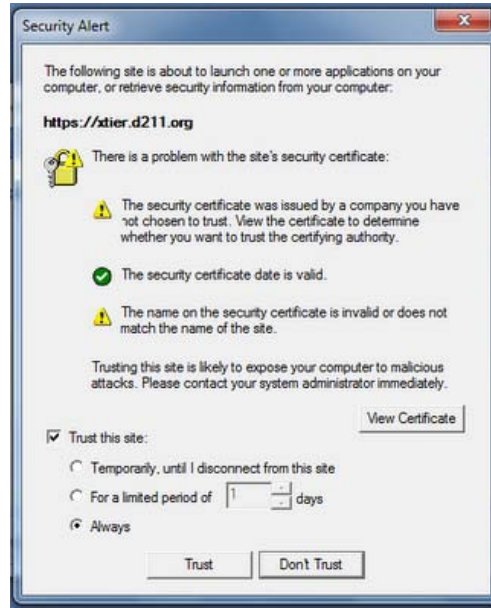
Security Alert

The following site is about to launch one or more applications on your computer, or retrieve security information from your computer:

https://xtier.d211.org

There is a problem with the site's security certificate:

The security certificate was issued by a company you have not chosen to trust. View the certificate to determine whether you want to trust the certifying authority.

The security certificate date is valid.

The name on the security certificate is invalid or does not match the name of the site.

Trusting this site is likely to expose your computer to malicious attacks. Please contact your system administrator immediately.

View Certificate

Trust this site:

Temporarily, until I disconnect from this site

For a limited period of 1 days

Always

Trust

Don't Trust